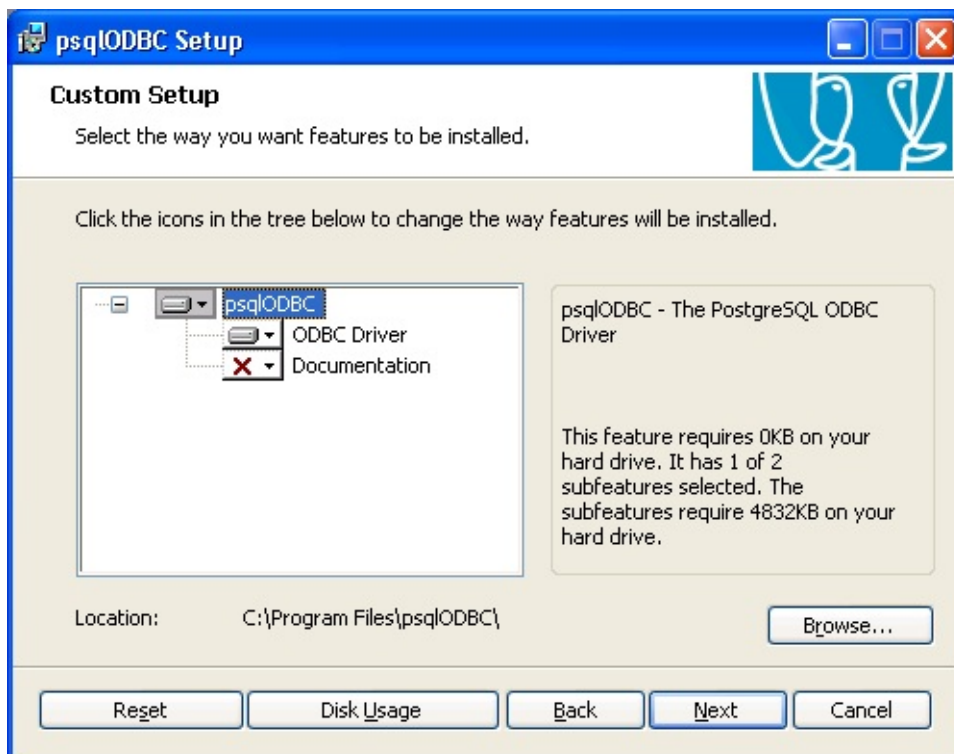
psqlODBC Setup

Custom Setup

Select the way you want features to be installed.

Click the icons in the tree below to change the way features will be installed.

psqlODBC
ODBC Driver
Documentation

psqlODBC - The PostgreSQL ODBC Driver

This feature requires 0KB on your hard drive. It has 1 of 2 subfeatures selected. The subfeatures require 4832KB on your hard drive.

Location: C:\Program Files\psqlODBC\

Browse...

Reset | Disk Usage | Back | Next | Cancel